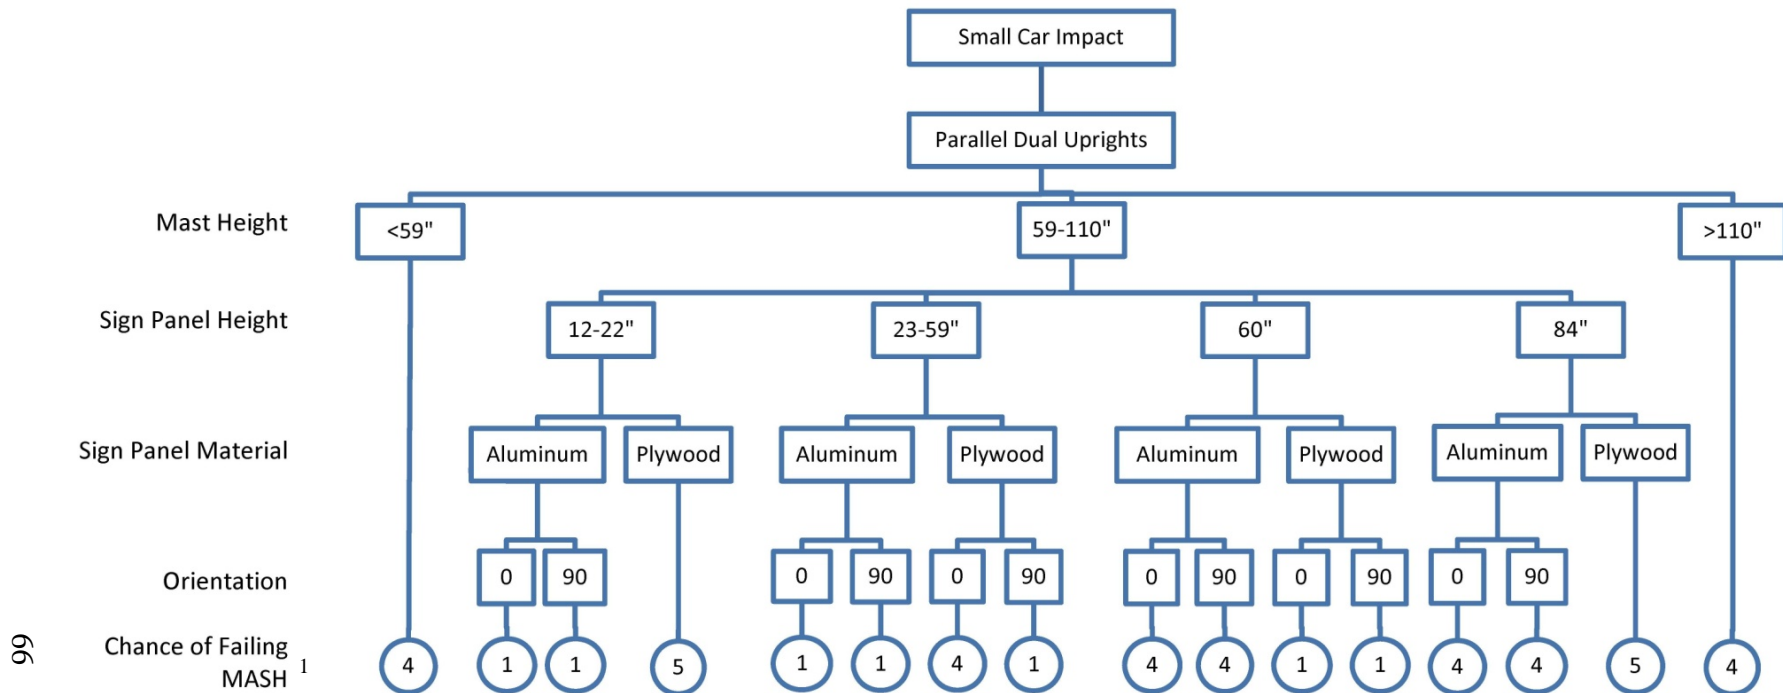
Small Car Impact

Parallel Dual Uprights

Mast Height

<59"

59-110"

>110"

Sign Panel Height

12-22"

23-59"

60"

84"

Sign Panel Material

Aluminum

Plywood

Aluminum

Plywood

Aluminum

Plywood

Aluminum

Plywood

Orientation

0

90

0

90

0

90

0

90

0

90

0

90

Chance of Failing MASH $^1$

4

1

1

5

1

1

4

1

4

4

1

1

4

4

5

4

66